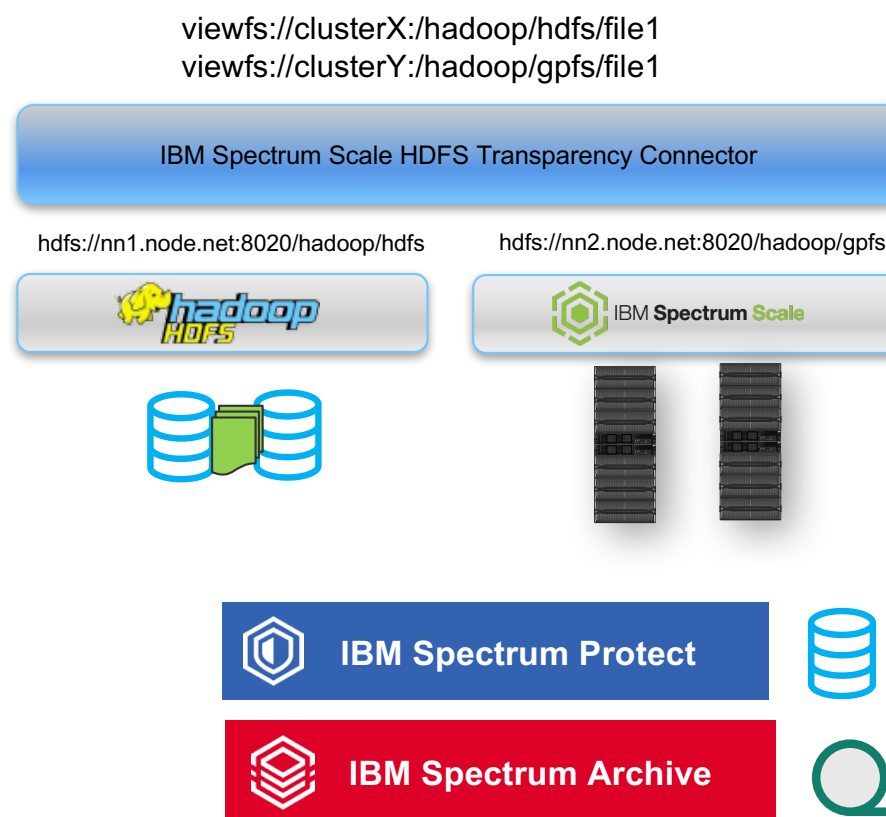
viewfs://clusterX:/hadoop/hdfs/file1
viewfs://clusterY:/hadoop/gpfs/file1

IBM Spectrum Scale HDFS Transparency Connector

hdfs://nn1.node.net:8020/hadoop/hdfs

hdfs://nn2.node.net:8020/hadoop/gpfs

hadoop HDFS

IBM Spectrum Scale

IBM Spectrum Protect

IBM Spectrum Archive